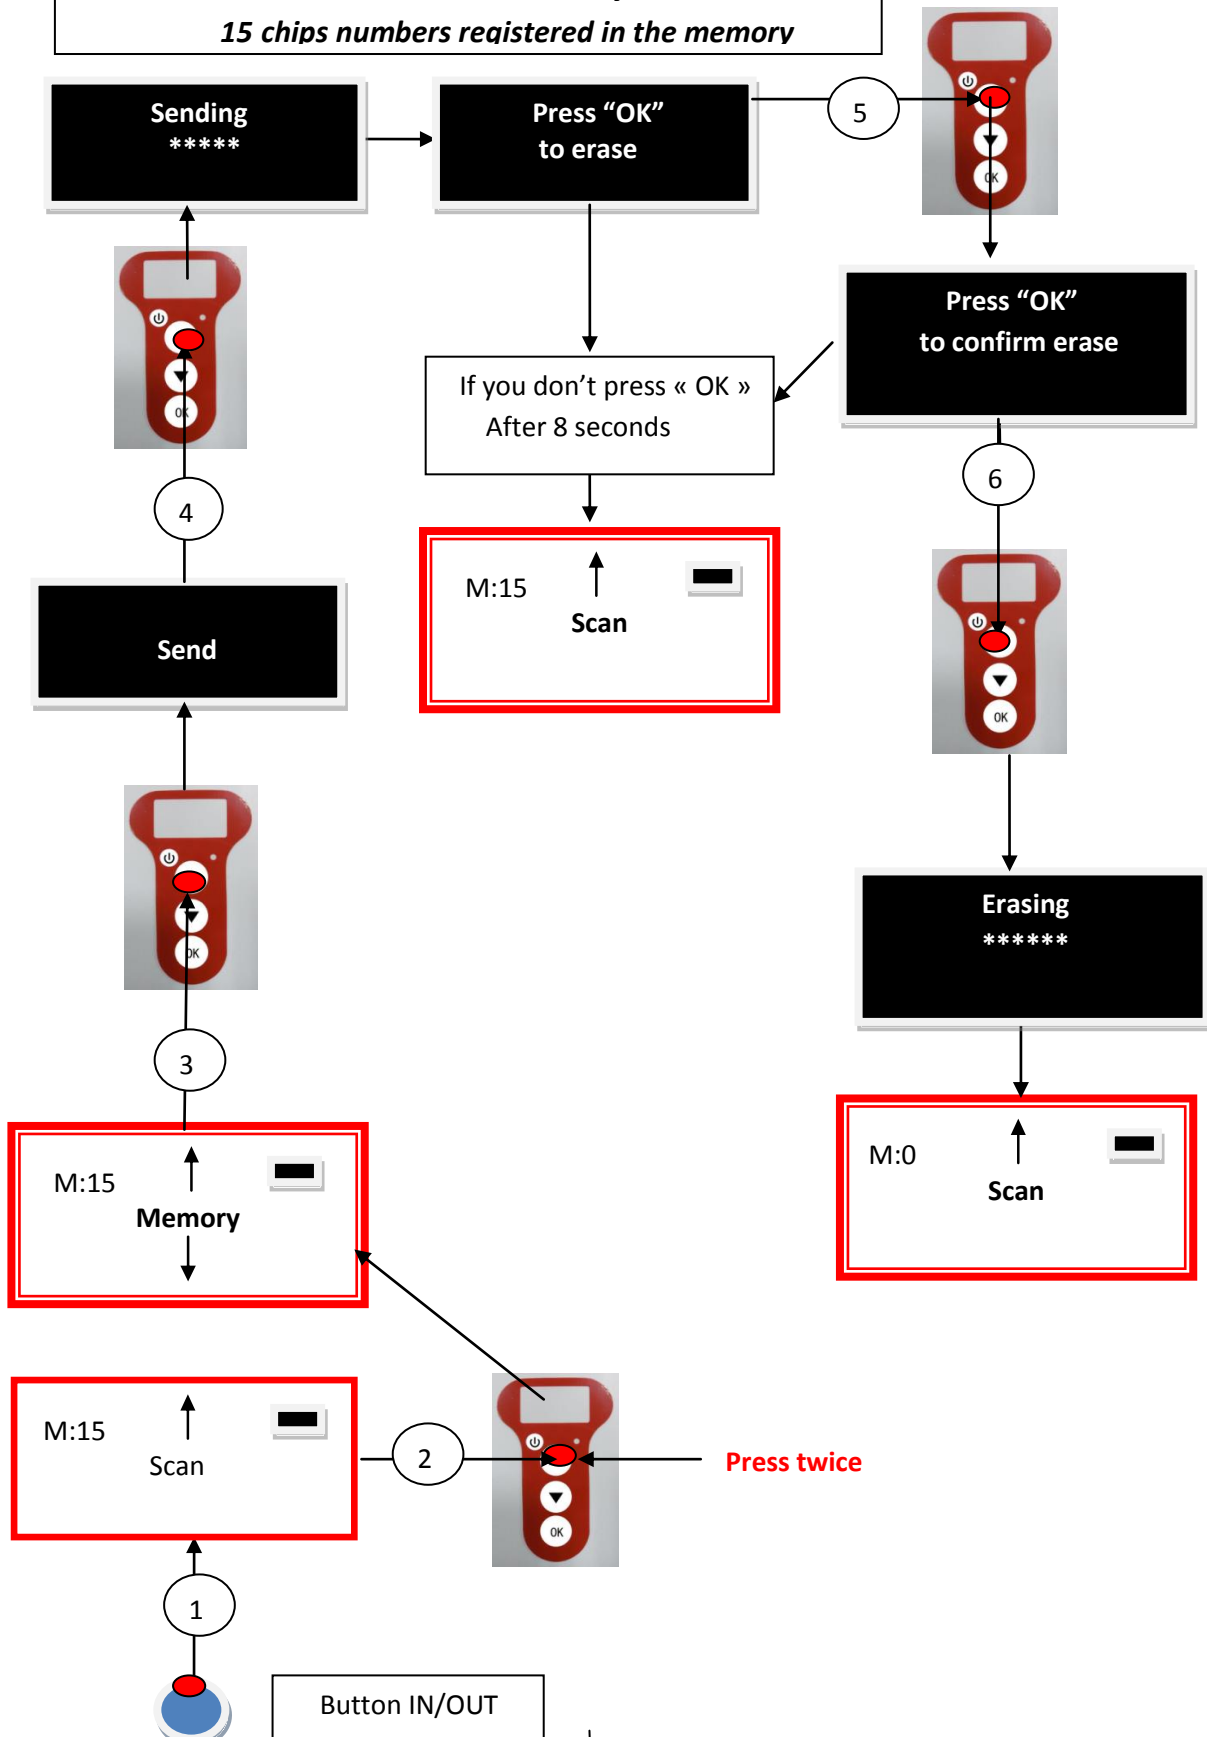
15 chips numbers registered in the memory

Sending
*****

Press “OK”
to erase

5

Press “OK”
to confirm erase

If you don’t press « OK »
After 8 seconds

M:15
Scan

4

6

Send

Erasing
******

M:0
Scan

3

M:15
Memory

M:15
Scan

2

Press twice

1

Button IN/OUT